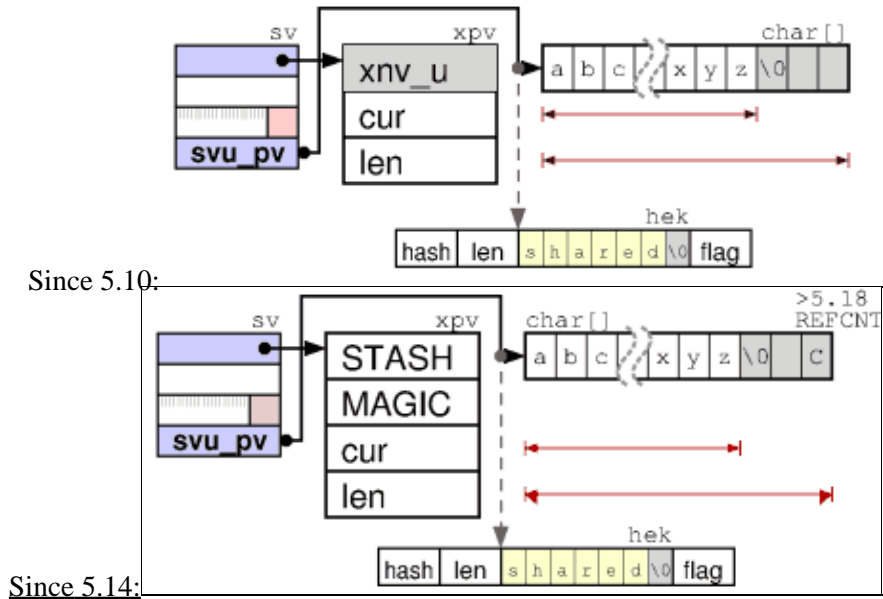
sv
xpv
char[]
xnv_u
a b c
x y z \0
cur
svu_pv
len
hek
hash len s h a r e d \0 flag

Since 5.10:

>5.18 REFCNT
sv
xpv
char[]
STASH
a b c
x y z \0
C
MAGIC
svu_pv
cur
len
hek
hash len s h a r e d \0 flag

Since 5.14: